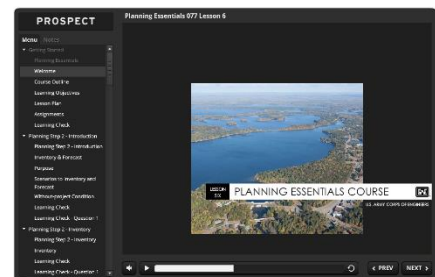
PROSPECT

Planning Essentials 077 Lesson 6

Menu Notes

Getting Started
Planning Essentials
Welcome
Course Outline
Learning Objectives
Lesson Plan
Assignments
Learning Check
Planning Step 2 - Introduction
Planning Step 2 - Introduction
Inventory & Forecast
Purpose
Scenarios in Inventory and Forecast
Without-project Condition
Learning Check
Learning Check - Question 1
Planning Step 2 - Inventory
Planning Step 2 - Inventory
Inventory
Learning Check
Learning Check - Question 1

LESSON SIX
PLANNING ESSENTIALS COURSE
US ARMY CORPS OF ENGINEERS

< PREV
NEXT >